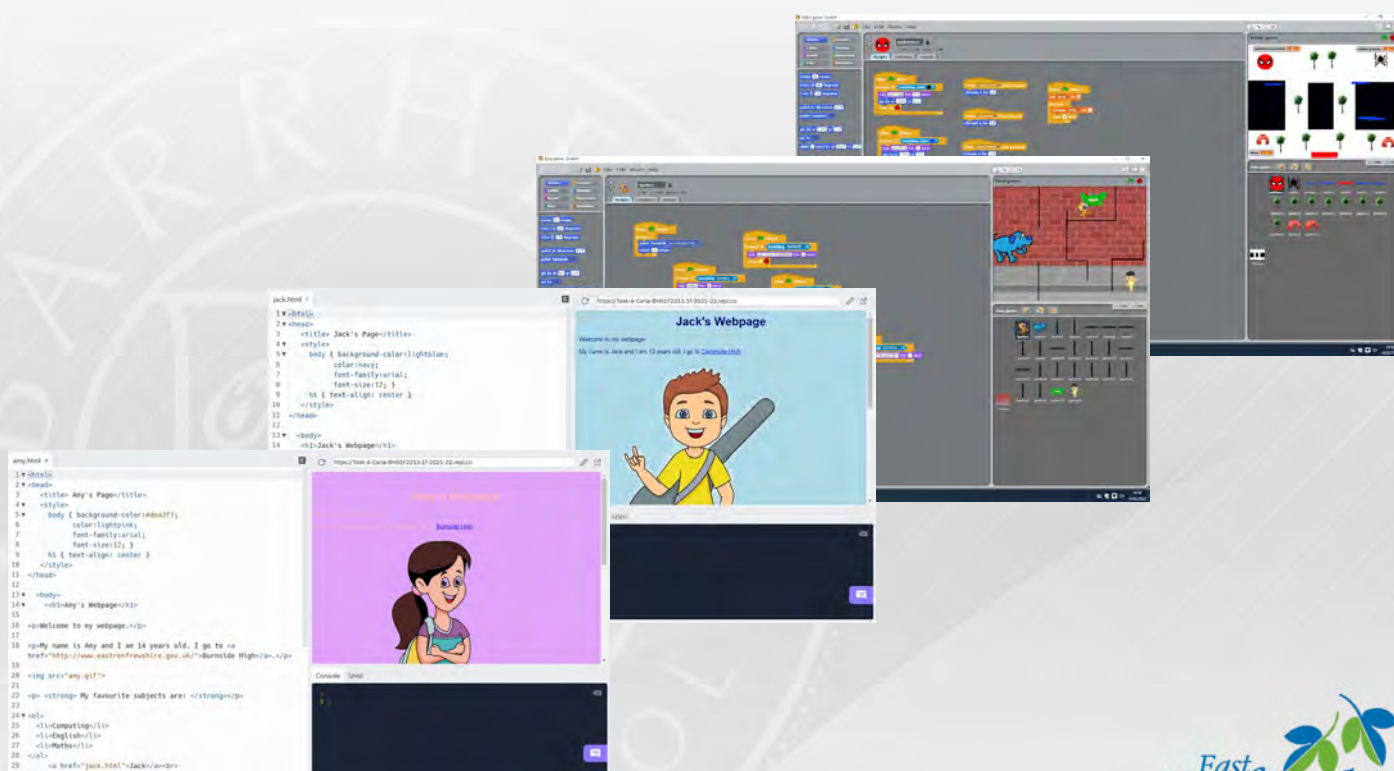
jack.html ×

1 <html>
2 <head>
3 <title> Jack's Page</title>
4 <style>
5 body { background-color:lightblue;
6 color:navy;
7 font-family:arial;
8 font-size:12; }
9 h1 { text-align: center }
10 </style>
11 </head>
12
13 <body>
14 <h1>Jack's Webpage</h1>

Jack's Webpage

Welcome to my webpage.

My name is Jack and I am 13 years old. I go to Camberie High

amy.html ×

1 <html>
2 <head>
3 <title> Amy's Page</title>
4 <style>
5 body { background-color:#dea3f7;
6 color:lightpink;
7 font-family:arial;
8 font-size:12; }
9 h1 { text-align: center }
10 </style>
11 </head>
12
13 <body>
14 <h1>Amy's Webpage</h1>
15
16 <p>Welcome to my webpage.</p>
17
18 <p>My name is Amy and I am 14 years old. I go to <a href="http://www.eastrenfrewshire.gov.uk/">Burnside High</a>.</p>
19
20 <img src="amy.gif">
21
22 <p> <strong> My favourite subjects are: </strong></p>
23
24 <ol>
25 <li>Computing</li>
26 <li>English</li>
27 <li>Maths</li>
28 </ol>
29 <a href="jack.html">Jack</a><br>

Burnside High

Console Shell

East